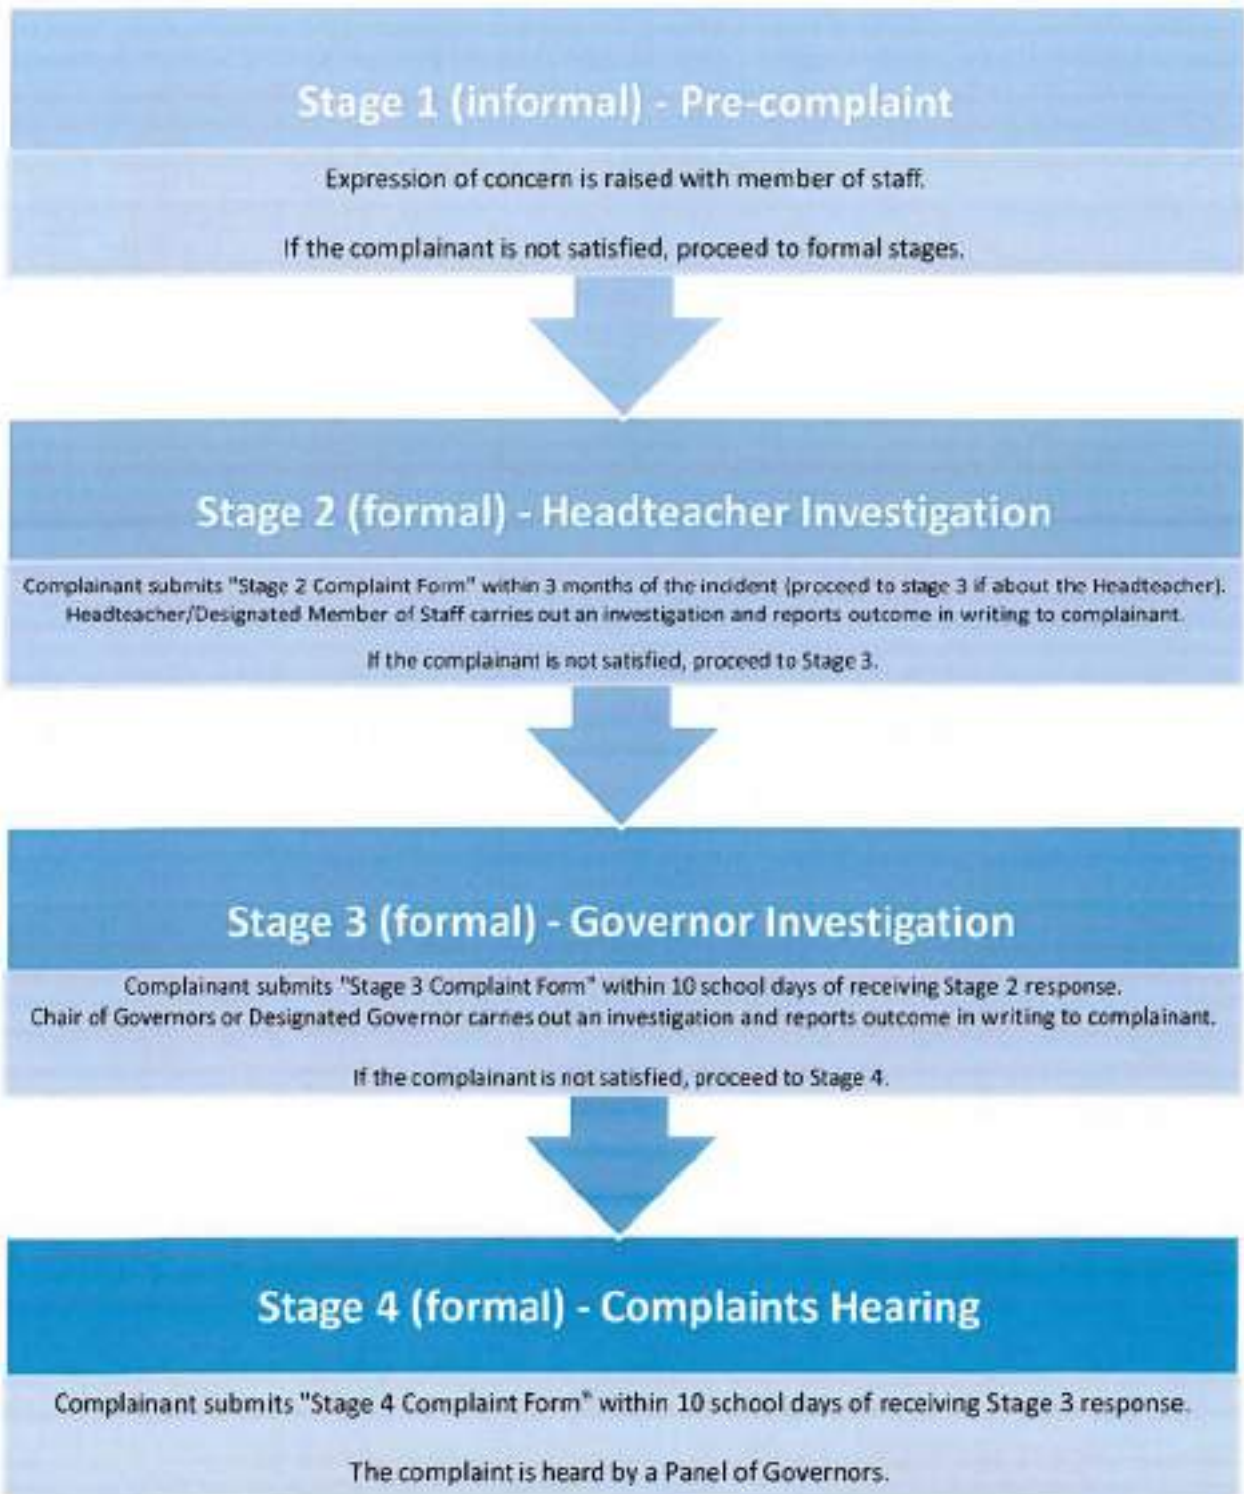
Stage 1 (informal) - Pre-complaint

Expression of concern is raised with member of staff.

If the complainant is not satisfied, proceed to formal stages.

Stage 2 (formal) - Headteacher Investigation

Complainant submits "Stage 2 Complaint Form" within 3 months of the incident (proceed to stage 3 if about the Headteacher). Headteacher/Designated Member of Staff carries out an investigation and reports outcome in writing to complainant.

If the complainant is not satisfied, proceed to Stage 3.

Stage 3 (formal) - Governor Investigation

Complainant submits "Stage 3 Complaint Form" within 10 school days of receiving Stage 2 response. Chair of Governors or Designated Governor carries out an investigation and reports outcome in writing to complainant.

If the complainant is not satisfied, proceed to Stage 4.

Stage 4 (formal) - Complaints Hearing

Complainant submits "Stage 4 Complaint Form" within 10 school days of receiving Stage 3 response.

The complaint is heard by a Panel of Governors.